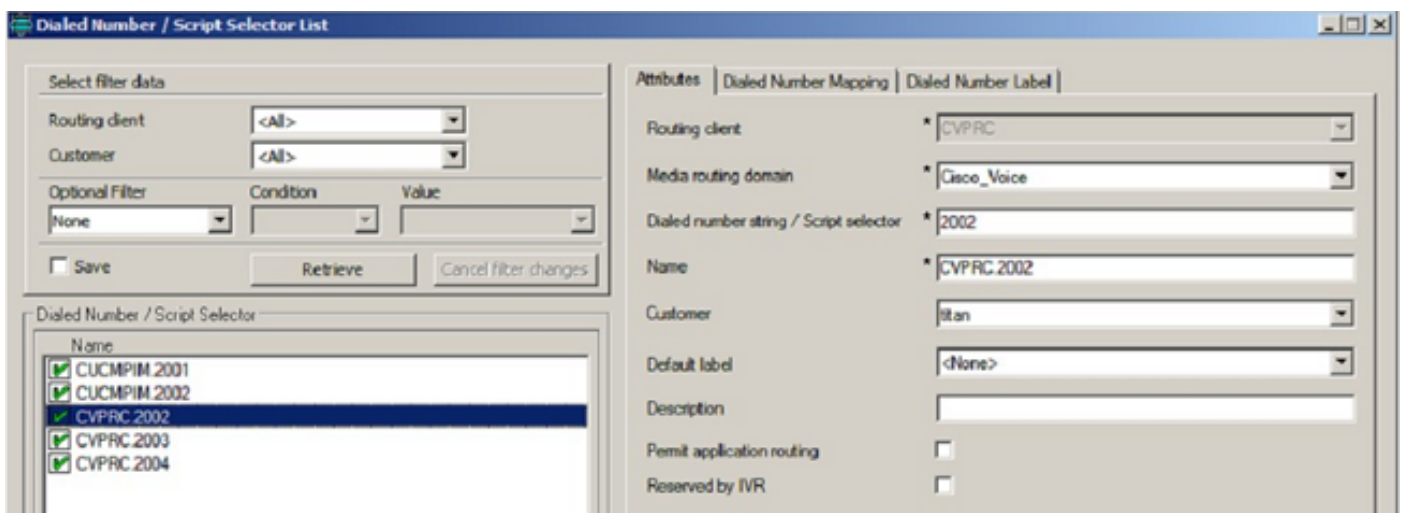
Dialed Number / Script Selector List

Select filter data

Routing client <All>

Customer <All>

Optional Filter Condition Value

None

Save Retrieve Cancel filter changes

Dialed Number / Script Selector

Name

CUCMPIM.2001

CUCMPIM.2002

CVPRC.2002

CVPRC.2003

CVPRC.2004

Attributes | Dialed Number Mapping | Dialed Number Label

Routing client * CVPRC

Media routing domain * Cisco_Voice

Dialed number string / Script selector * 2002

Name * CVPRC.2002

Customer titan

Default label <None>

Description

Permit application routing

Reserved by IVR